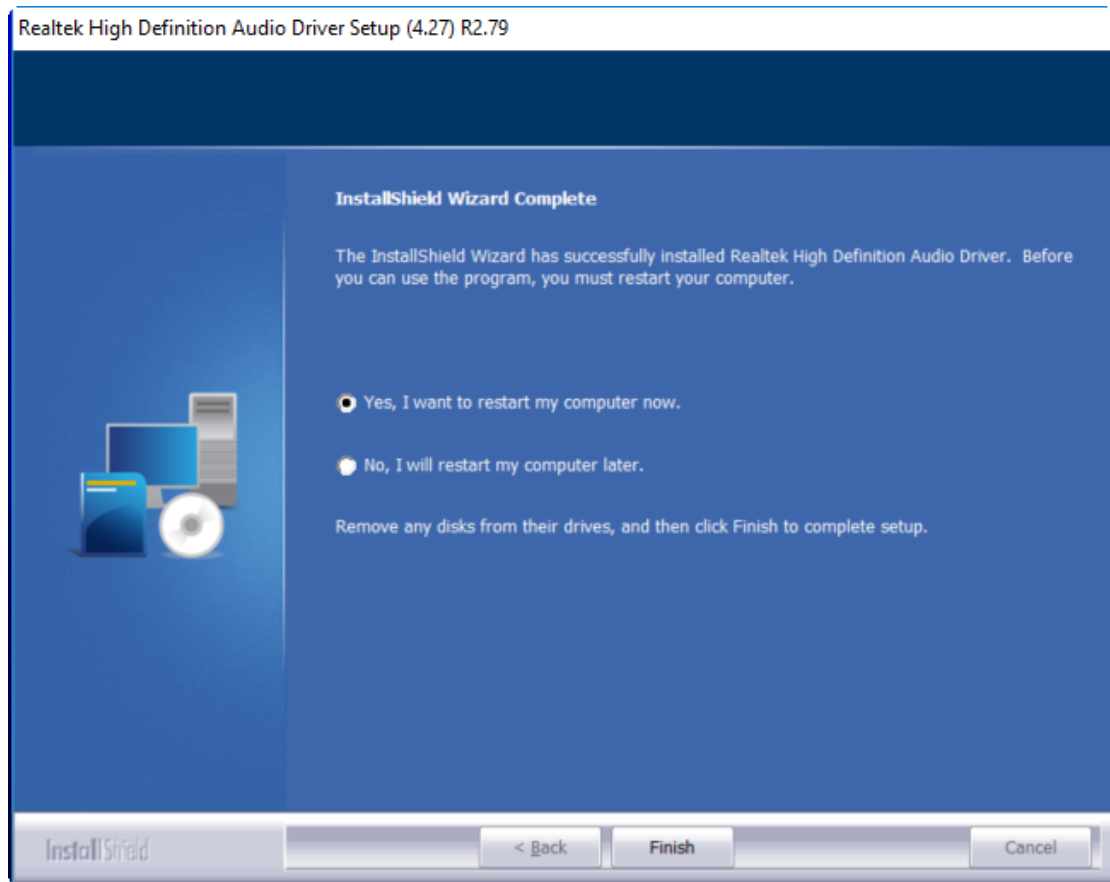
Realtek High Definition Audio Driver Setup (4.27) R2.79

InstallShield Wizard Complete

The InstallShield Wizard has successfully installed Realtek High Definition Audio Driver. Before you can use the program, you must restart your computer.

Yes, I want to restart my computer now.

No, I will restart my computer later.

Remove any disks from their drives, and then click Finish to complete setup.

InstallShield

< Back

Finish

Cancel